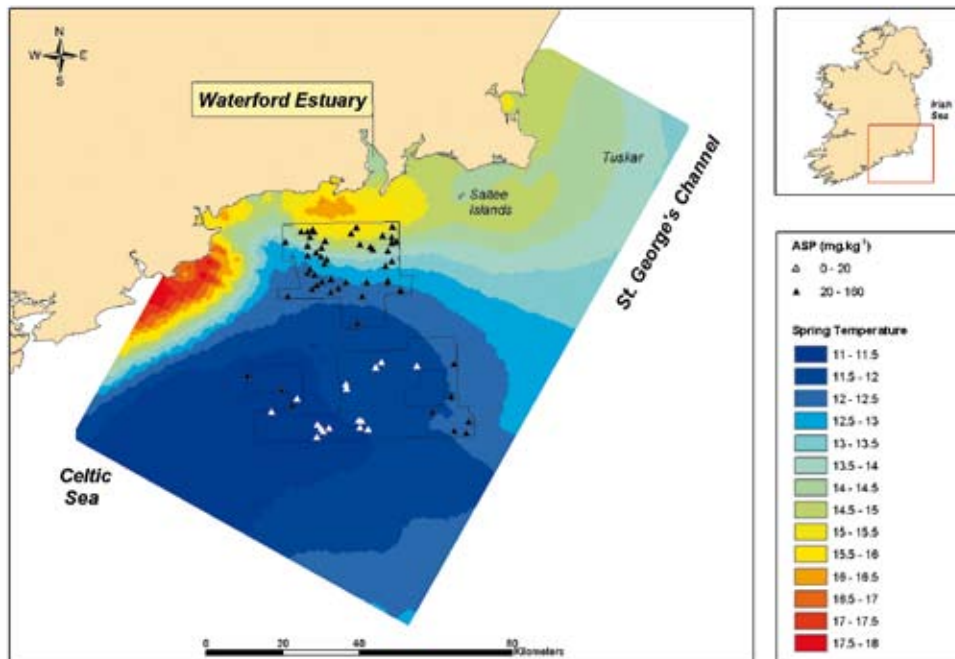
N
W
E
S

Waterford Estuary

Saltee Islands

Tuskar

St. George's Channel

Celtic Sea

Irish Sea

ASP (mg.kg$^{-1}$)
0 - 20
20 - 160

Spring Temperature
11 - 11.5
11.5 - 12
12 - 12.5
12.5 - 13
13 - 13.5
13.5 - 14
14 - 14.5
14.5 - 15
15 - 15.5
15.5 - 16
16 - 16.5
16.5 - 17
17 - 17.5
17.5 - 18

0 20 40 80 Kilometers